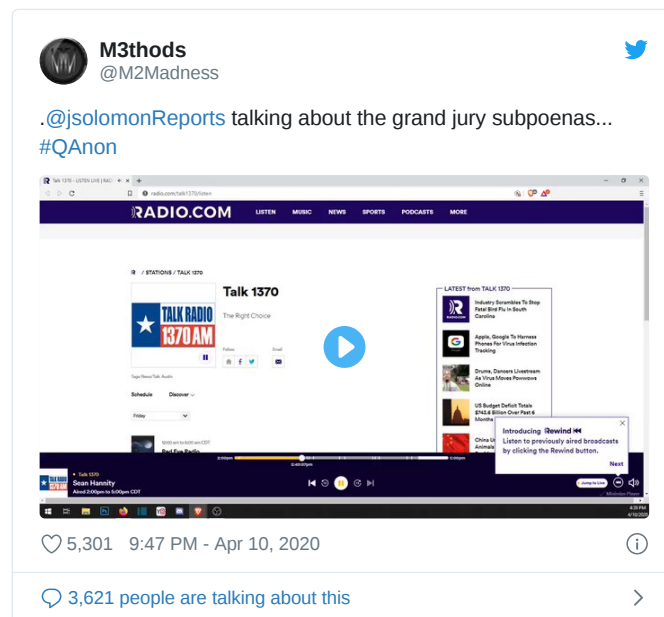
M3thods
@M2Madness

.@jsolomonReports talking about the grand jury subpoenas... #QAnon

Talk 1370 - LISTEN LIVE | RAD...
radio.com/talk1370/listen
RADIO.COM LISTEN MUSIC NEWS SPORTS PODCASTS MORE
/ STATIONS / TALK 1370
Talk 1370
The Right Choice
TALK RADIO 1370 AM
LATEST from TALK 1370
Industry Scrambles To Stop Fatal Bird Flu In South Carolina
Apple, Google To Harness Phones For Virus Infection Tracking
Drums, Dancers Livestream As Virus Moves Powwows Online
US Budget Deficit Totals $743.6 Billion Over Past 6 Months
Schedule Discover
Friday
Introducing Rewind
Listen to previously aired broadcasts by clicking the Rewind button.
Next
Talk 1370
Sean Hannity
Aired 2:00pm to 5:00pm CDT
Jump to Live

5,301 9:47 PM - Apr 10, 2020

3,621 people are talking about this